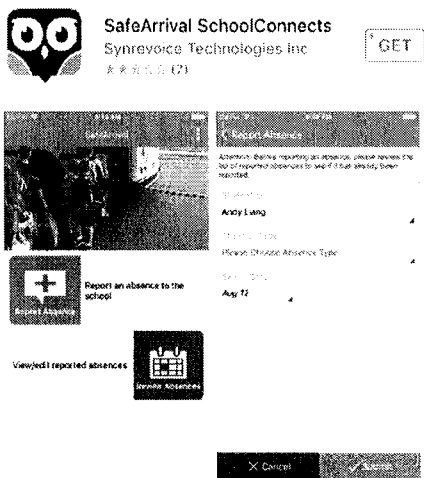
SafeArrival SchoolConnects
Synrevoice Technologies Inc
(7)
GET

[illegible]
Report an absence to the school
Report Absence
View/edit reported absences
Review Absences

Report Absence
Attention: Before reporting an absence, please review the list of reported absences to see if it has already been reported.
Andy Liang
Please Choose Absence Type
Aug 12
X Cancel
Submit